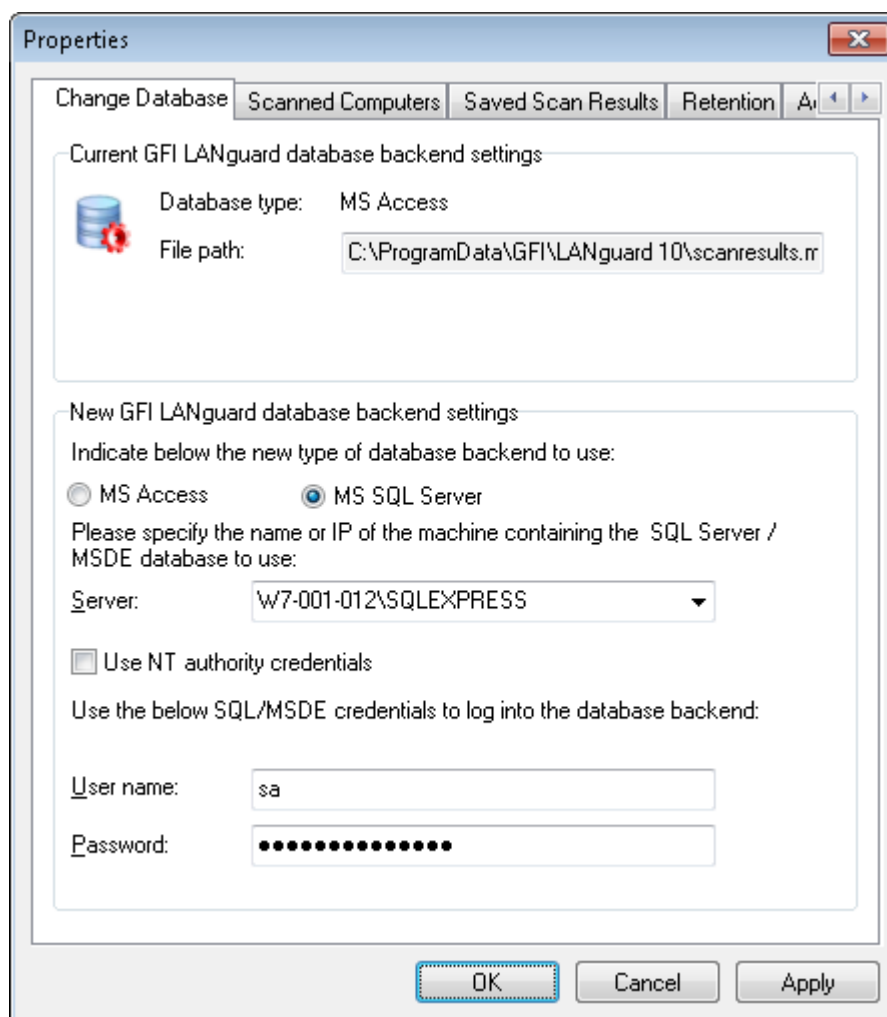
Properties

Change Database | Scanned Computers | Saved Scan Results | Retention | A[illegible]

Current GFI LANguard database backend settings

Database type: MS Access

File path: C:\ProgramData\GFI\LANguard 10\scanresults.m

New GFI LANguard database backend settings

Indicate below the new type of database backend to use:

MS Access MS SQL Server

Please specify the name or IP of the machine containing the SQL Server / MSDE database to use:

Server: W7-001-012\SQLEXPRESS

Use NT authority credentials

Use the below SQL/MSDE credentials to log into the database backend:

User name: sa

Password: ••••••••••••••

OK Cancel Apply